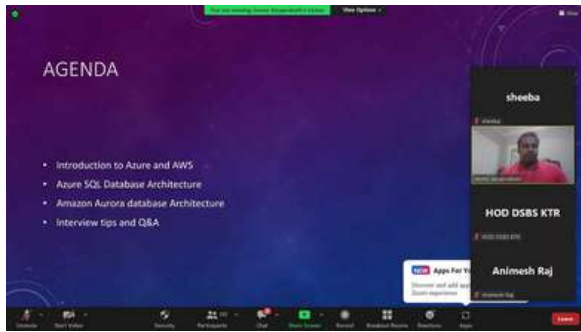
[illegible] View Options

AGENDA

• Introduction to Azure and AWS
• Azure SQL Database Architecture
• Amazon Aurora database Architecture
• Interview tips and Q&A

sheeba
sheeba

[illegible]

HOD DSBS KTR
HOD DSBS KTR

NEW Apps For Yo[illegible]
Discover and add app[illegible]
Zoom experience

Animesh Raj
Animesh Raj

Unmute Start Video Security Participants Chat Share Screen Record Breakout Rooms Reactions Apps Leave